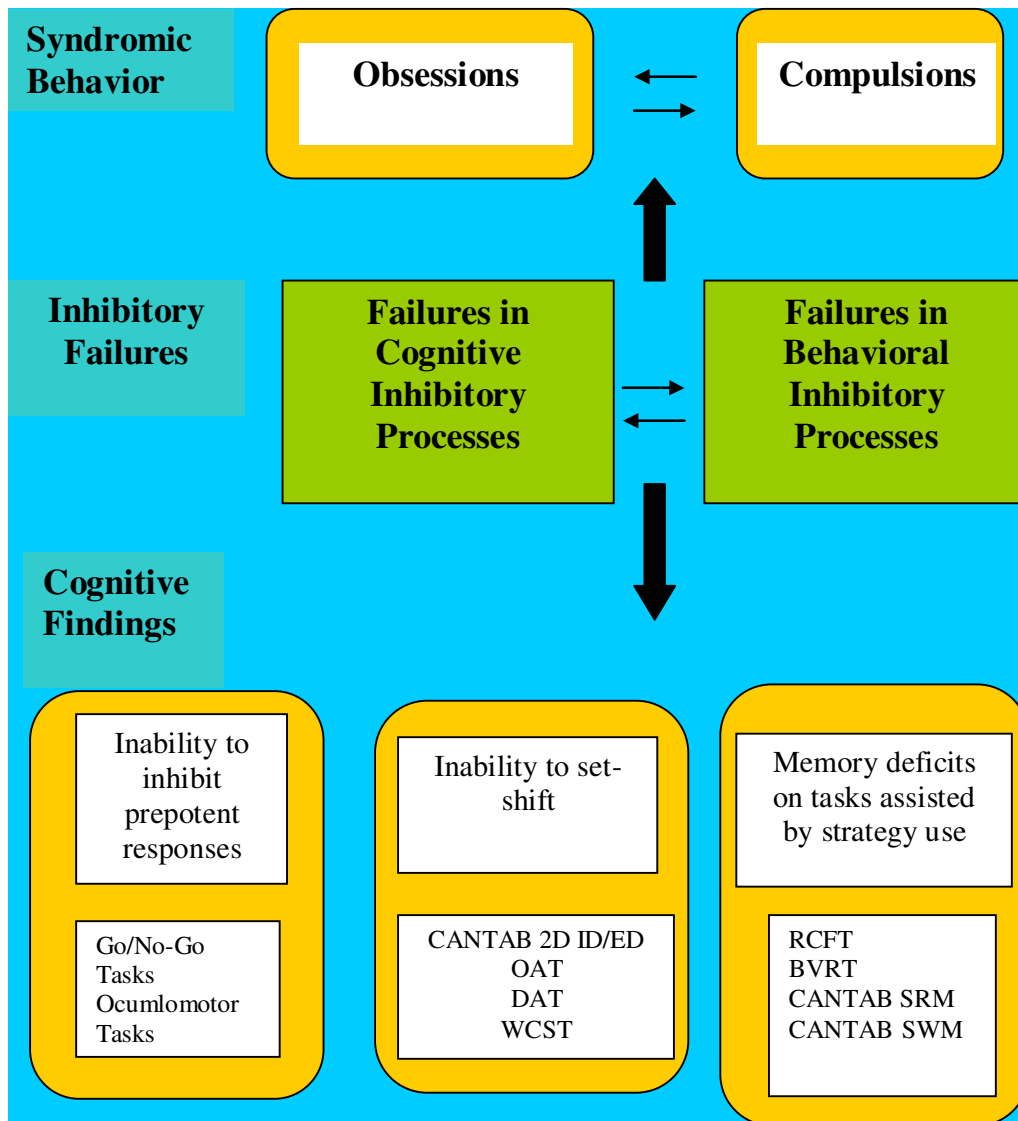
Syndromic Behavior

Obsessions

Compulsions

Inhibitory Failures

Failures in Cognitive Inhibitory Processes

Failures in Behavioral Inhibitory Processes

Cognitive Findings

Inability to inhibit prepotent responses

Go/No-Go Tasks
Ocumlomotor Tasks

Inability to set-shift

CANTAB 2D ID/ED
OAT
DAT
WCST

Memory deficits on tasks assisted by strategy use

RCFT
BVRT
CANTAB SRM
CANTAB SWM